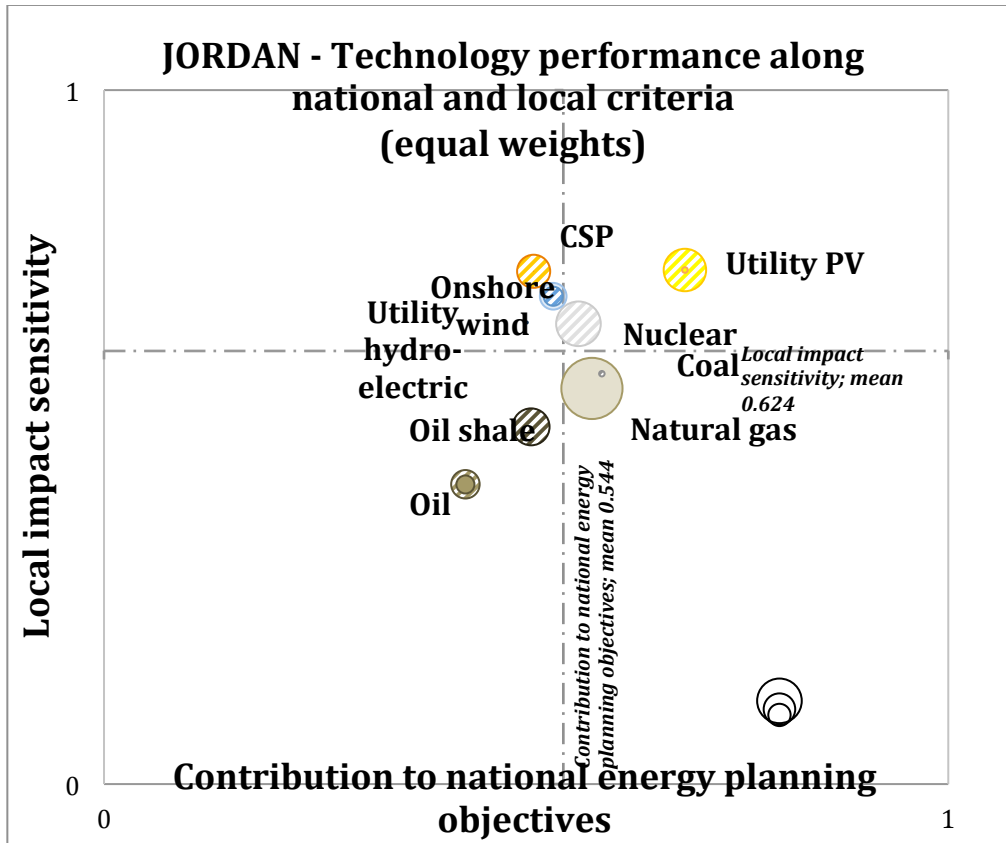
JORDAN - Technology performance along national and local criteria (equal weights)

1

Local impact sensitivity

CSP

Utility PV

Onshore wind

Utility hydro-electric

Nuclear

Coal

Local impact sensitivity; mean 0.624

Oil shale

Natural gas

Oil

Contribution to national energy planning objectives; mean 0.544

0

Contribution to national energy planning objectives

0

1